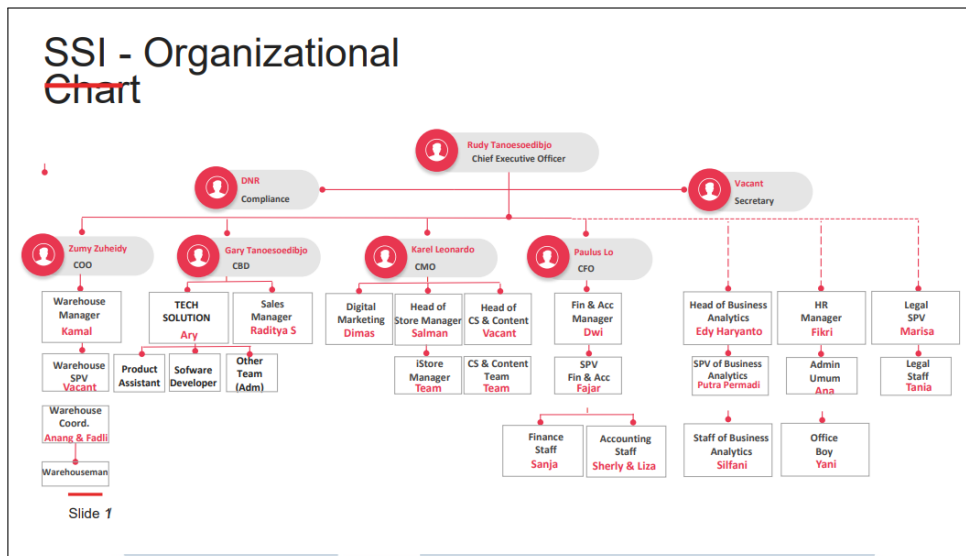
SSI - Organizational Chart

Rudy Tanoesoedibjo
Chief Executive Officer

DNR
Compliance

Vacant
Secretary

Zumy Zuheidy
COO

Gary Tanoesoedibjo
CBD

Karel Leonardo
CMO

Paulus Lo
CFO

Warehouse Manager
Kamal

Warehouse SPV
Vacant

Warehouse Coord.
Anang & Fadli

Warehouseman

TECH SOLUTION
Ary

Sales Manager
Raditya S

Product Assistant

Sofware Developer

Other Team (Adm)

Digital Marketing
Dimas

Head of Store Manager
Salman

Head of CS & Content
Vacant

iStore Manager
Team

CS & Content Team
Team

Fin & Acc Manager
Dwi

SPV Fin & Acc
Fajar

Finance Staff
Sanja

Accounting Staff
Sherly & Liza

Head of Business Analytics
Edy Haryanto

SPV of Business Analytics
Putra Permadi

Staff of Business Analytics
Silfani

HR Manager
Fikri

Admin Umum
Ana

Office Boy
Yani

Legal SPV
Marisa

Legal Staff
Tania

Slide 1